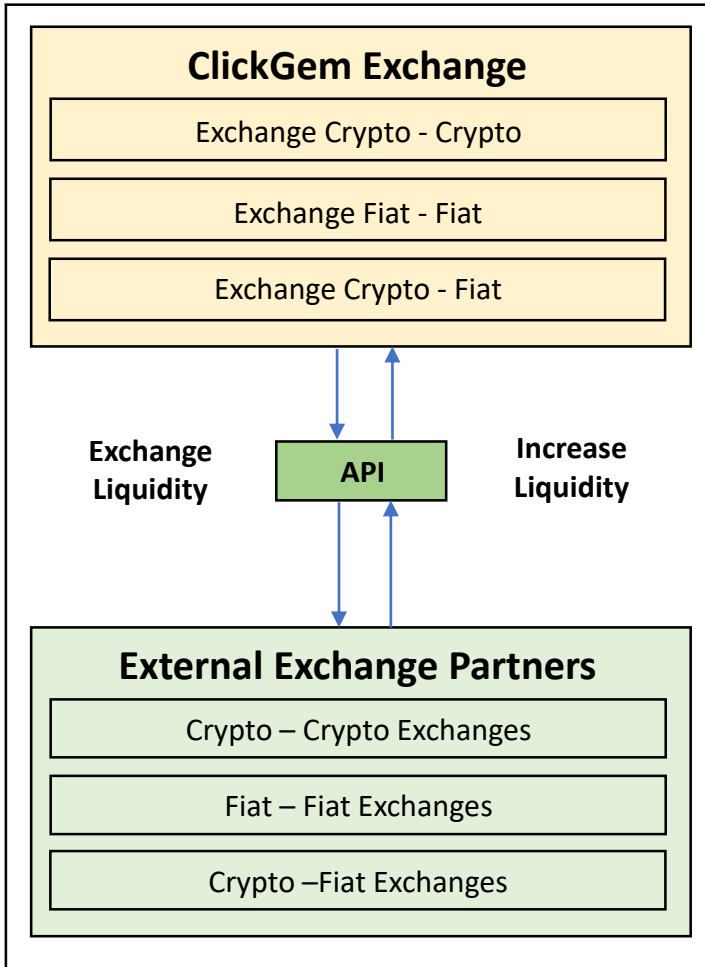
ClickGem Exchange

Exchange Crypto - Crypto

Exchange Fiat - Fiat

Exchange Crypto - Fiat

Exchange Liquidity

API

Increase Liquidity

External Exchange Partners

Crypto – Crypto Exchanges

Fiat – Fiat Exchanges

Crypto –Fiat Exchanges